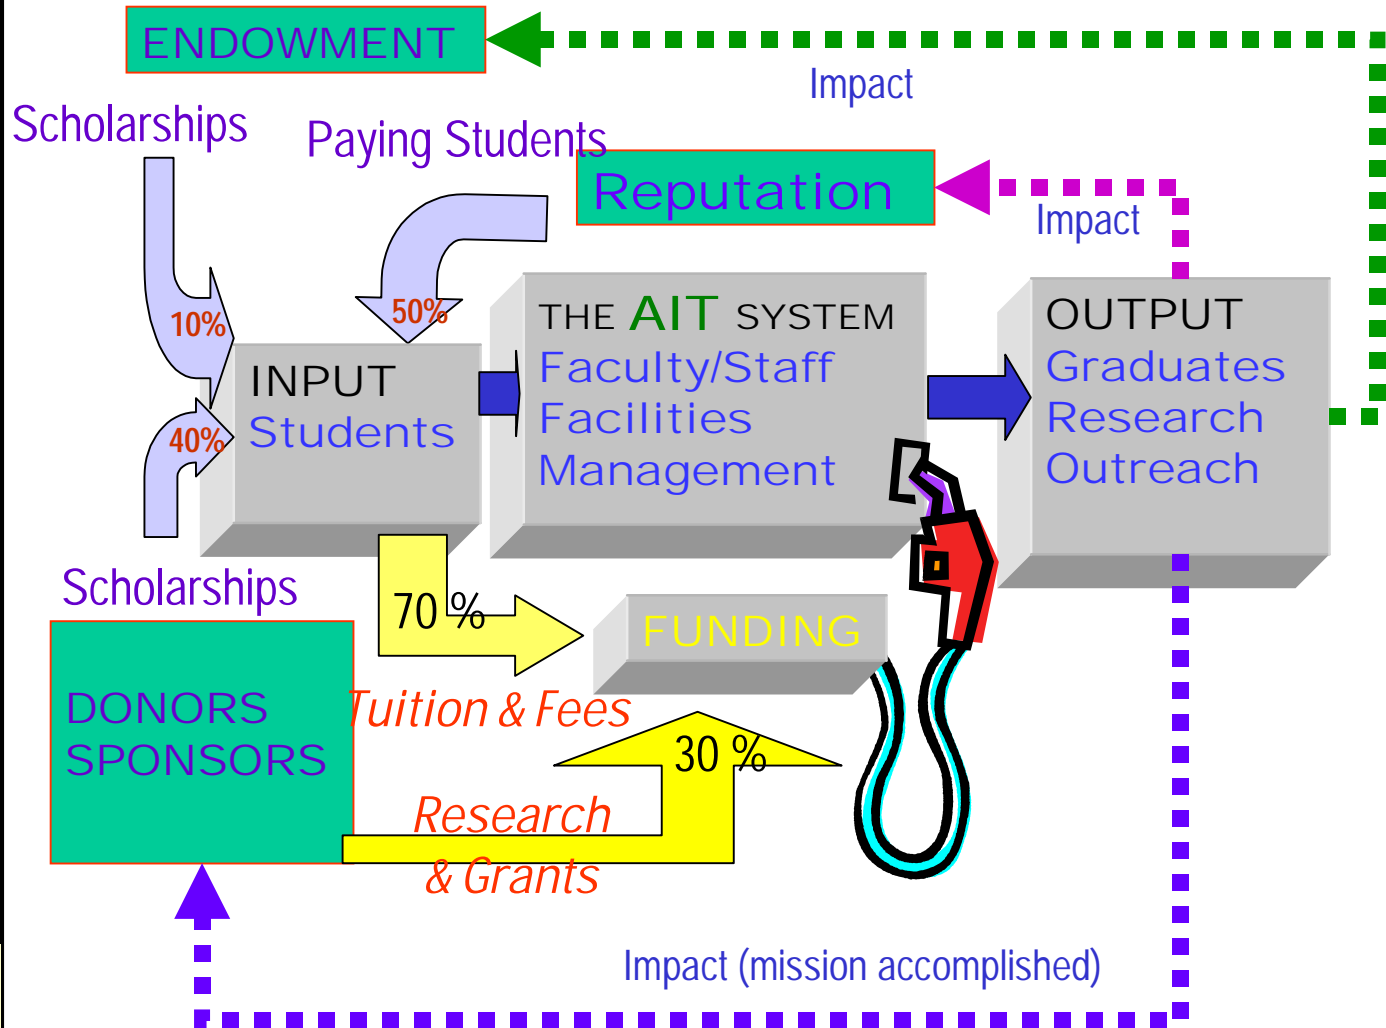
ENDOWMENT

Impact

Scholarships

Paying Students

Reputation

Impact

10%

50%

40%

INPUT
Students

THE AIT SYSTEM
Faculty/Staff
Facilities
Management

OUTPUT
Graduates
Research
Outreach

Scholarships

70 %

FUNDING

DONORS
SPONSORS

Tuition & Fees

30 %

Research
& Grants

Impact (mission accomplished)